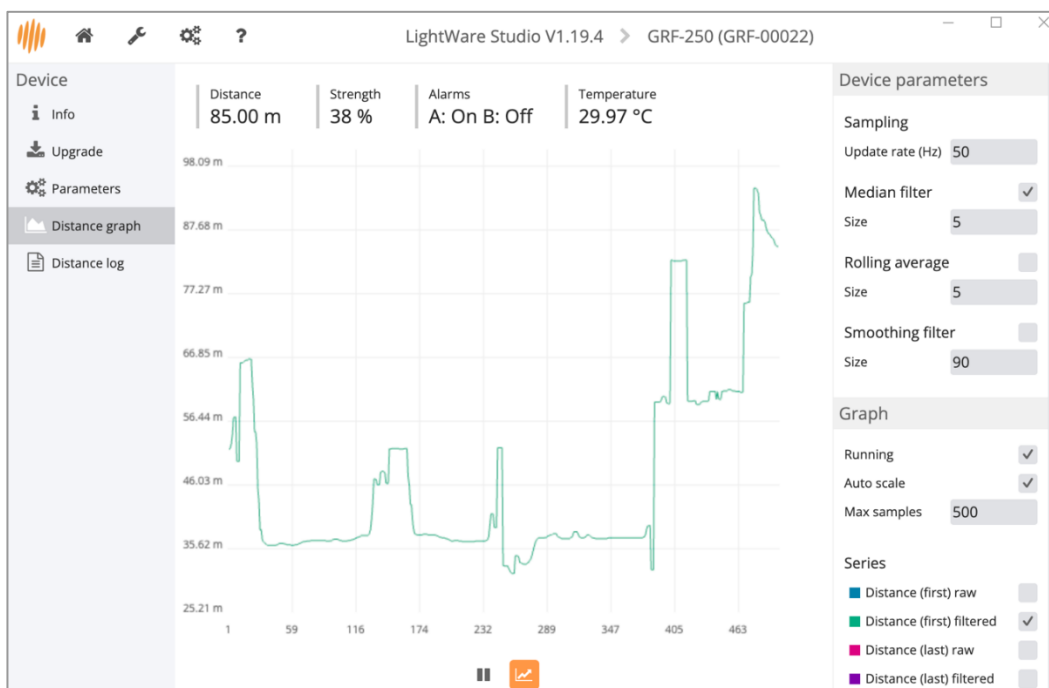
LightWare Studio V1.19.4 > GRF-250 (GRF-00022)

Device
Info
Upgrade
Parameters
Distance graph
Distance log

| Distance | Strength | Alarms | Temperature |
|---|---|---|---|
| 85.00 m | 38 % | A: On B: Off | 29.97 °C |

98.09 m
87.68 m
77.27 m
66.85 m
56.44 m
46.03 m
35.62 m
25.21 m

1 59 116 174 232 289 347 405 463

Device parameters

Sampling
Update rate (Hz) 50

Median filter
Size 5

Rolling average
Size 5

Smoothing filter
Size 90

Graph

Running
Auto scale
Max samples 500

Series
Distance (first) raw
Distance (first) filtered
Distance (last) raw
Distance (last) filtered